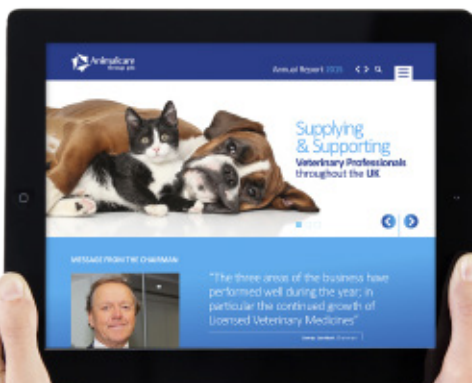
Animalcare Group plc

Annual Report 2015

Supplying & Supporting Veterinary Professionals throughout the UK

MESSAGE FROM THE CHAIRMAN

"The three areas of the business have performed well during the year; in particular the continued growth of Licensed Veterinary Medicines"

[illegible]